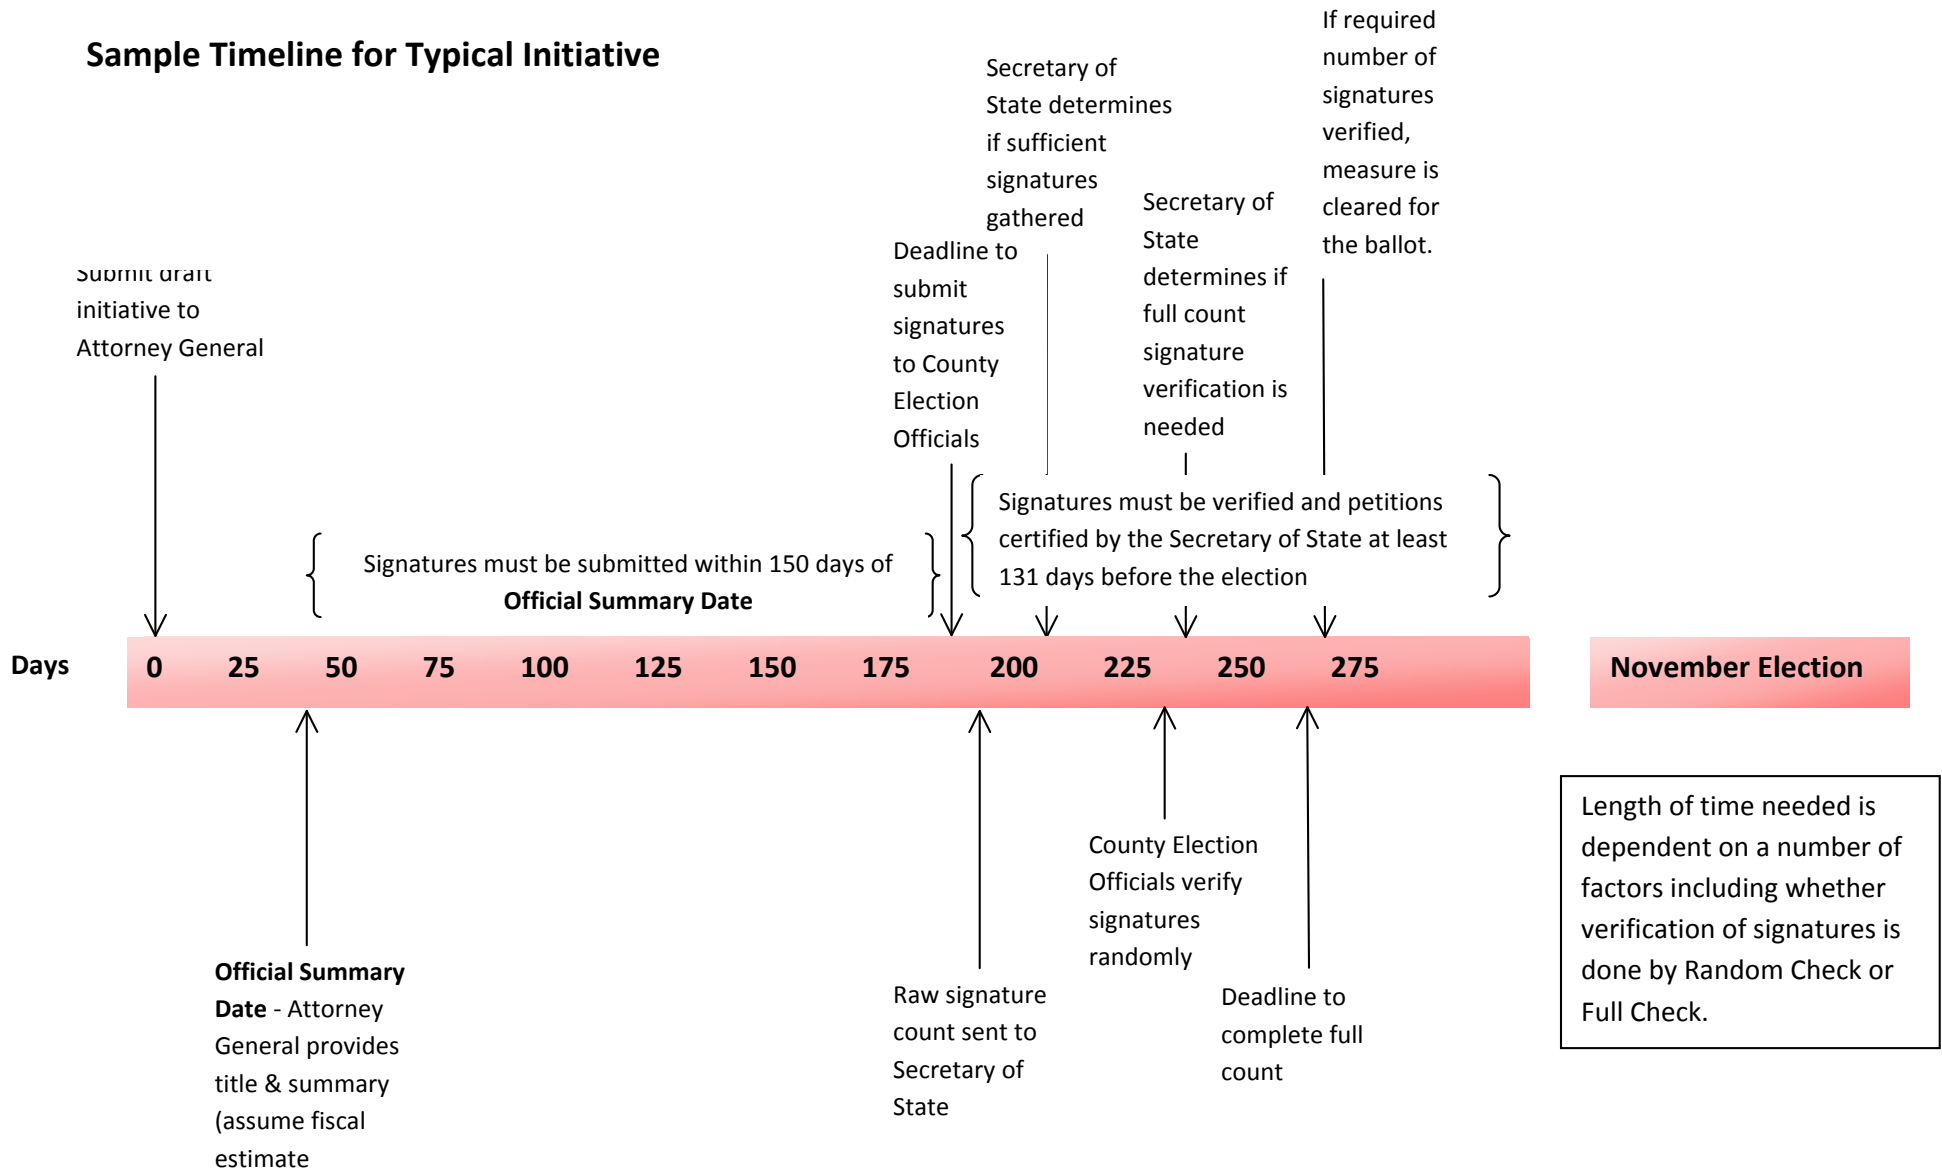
Sample Timeline for Typical Initiative

Submit draft initiative to Attorney General

Signatures must be submitted within 150 days of **Official Summary Date**

Deadline to submit signatures to County Election Officials

Secretary of State determines if sufficient signatures gathered

Secretary of State determines if full count signature verification is needed

If required number of signatures verified, measure is cleared for the ballot.

Signatures must be verified and petitions certified by the Secretary of State at least 131 days before the election

Days 0 25 50 75 100 125 150 175 200 225 250 275

November Election

**Official Summary Date** - Attorney General provides title & summary (assume fiscal estimate

Raw signature count sent to Secretary of State

County Election Officials verify signatures randomly

Deadline to complete full count

Length of time needed is dependent on a number of factors including whether verification of signatures is done by Random Check or Full Check.